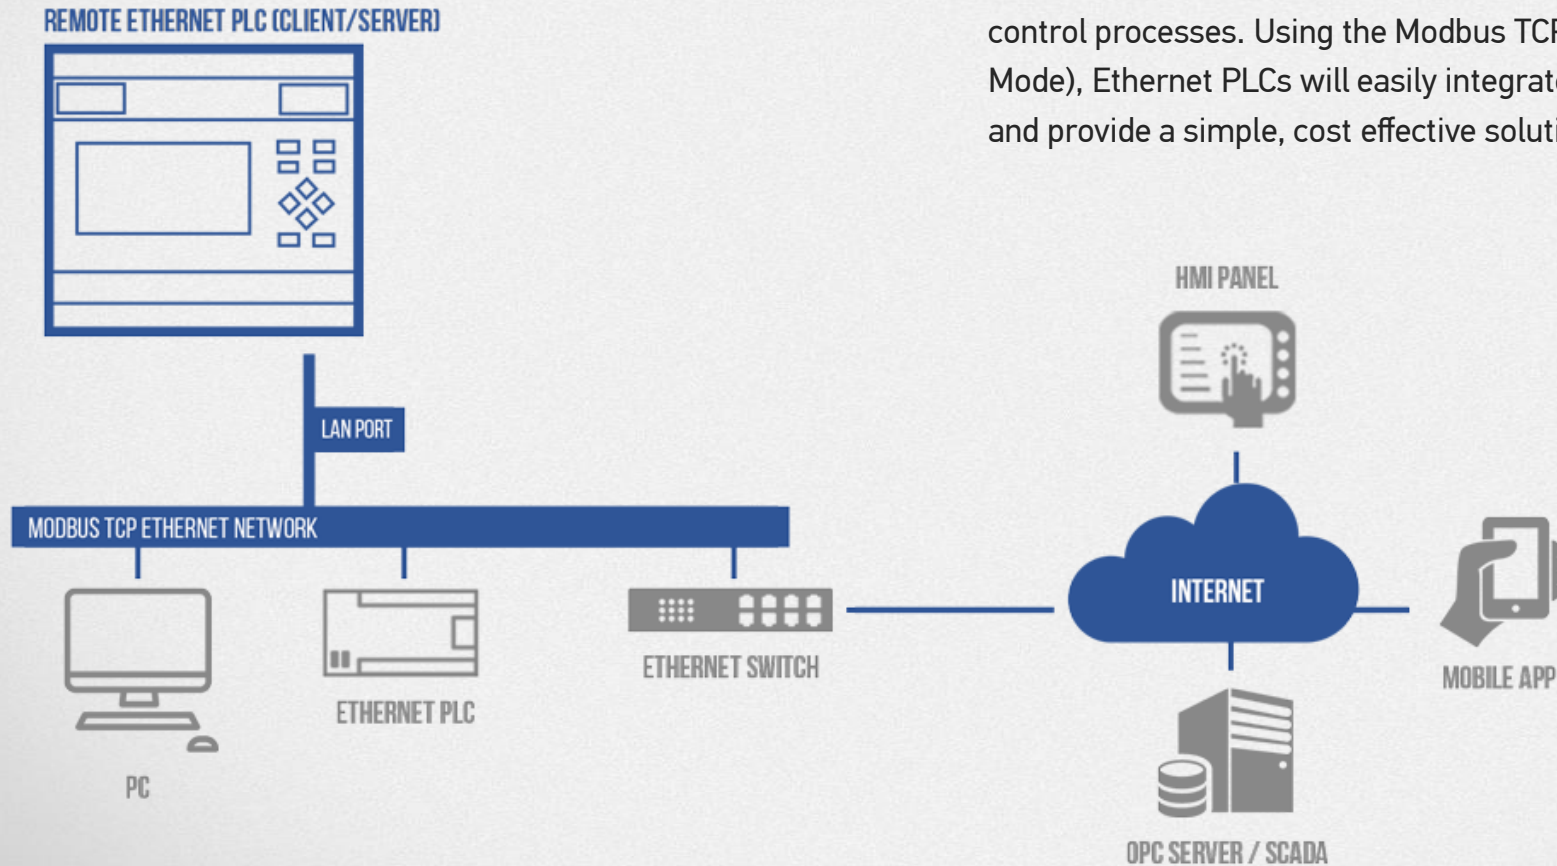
REMOTE ETHERNET PLC (CLIENT/SERVER)

control processes. Using the Modbus TC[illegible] Mode), Ethernet PLCs will easily integrat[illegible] and provide a simple, cost effective soluti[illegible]

HMI PANEL

LAN PORT

MODBUS TCP ETHERNET NETWORK

INTERNET

ETHERNET SWITCH

MOBILE APP

ETHERNET PLC

PC

OPC SERVER / SCADA